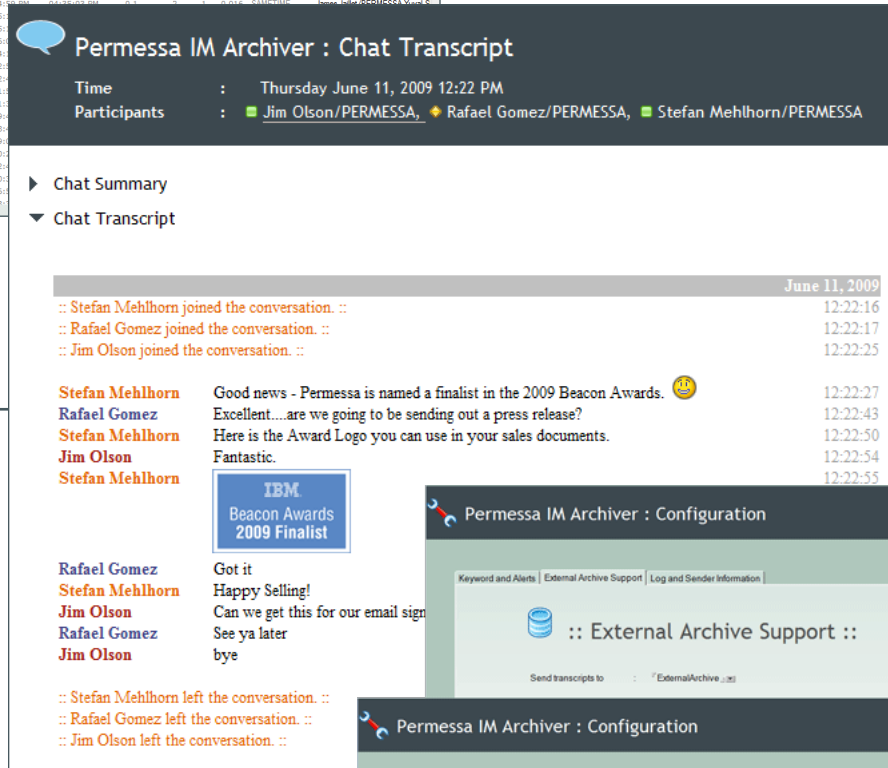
Permessa IM Archiver : Chat Transcript

Time : Thursday June 11, 2009 12:22 PM
Participants : Jim Olson/PERMESSA, Rafael Gomez/PERMESSA, Stefan Mehlhorn/PERMESSA

Chat Summary

Chat Transcript

June 11, 2009

:: Stefan Mehlhorn joined the conversation. :: 12:22:16
:: Rafael Gomez joined the conversation. :: 12:22:17
:: Jim Olson joined the conversation. :: 12:22:25

| | | |
|---|---|---|
| Stefan Mehlhorn | Good news - Permessa is named a finalist in the 2009 Beacon Awards. | 12:22:27 |
| Rafael Gomez | Excellent....are we going to be sending out a press release? | 12:22:43 |
| Stefan Mehlhorn | Here is the Award Logo you can use in your sales documents. | 12:22:50 |
| Jim Olson | Fantastic. | 12:22:54 |
| Stefan Mehlhorn | IBM Beacon Awards 2009 Finalist | 12:22:55 |
| Rafael Gomez | Got it | |
| Stefan Mehlhorn | Happy Selling! | |
| Jim Olson | Can we get this for our email sign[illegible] | |
| Rafael Gomez | See ya later | |
| Jim Olson | bye | |

:: Stefan Mehlhorn left the conversation. ::
:: Rafael Gomez left the conversation. ::
:: Jim Olson left the conversation. ::

Permessa IM Archiver : Configuration

Keyword and Alerts | External Archive Support | Log and Sender Information

:: External Archive Support ::

Send transcripts to : ExternalArchive

Permessa IM Archiver : Configuration